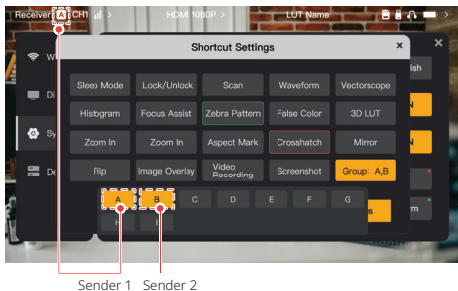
Receiver A CH1 >
HDMI 1080P >
LUT Name

Wi
Di
Sy
De

Shortcut Settings
×

| Sleep Mode | Lock/Unlock | Scan | Waveform | Vectorscope |
|---|---|---|---|---|
| Histogram | Focus Assist | Zebra Pattern | False Color | 3D LUT |
| Zoom In | Zoom In | Aspect Mark | Crosshatch | Mirror |
| Flip | Image Overlay | Video Recording | Screenshot | Group: A,B |

A B C D E F G
H I

ish
N
N
s
rm

Sender 1 Sender 2